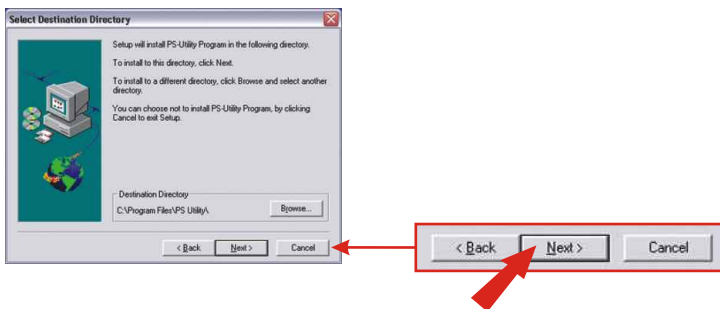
Select Destination Directory

Setup will install PS-Utility Program in the following directory.

To install to this directory, click Next.

To install to a different directory, click Browse and select another directory.

You can choose not to install PS-Utility Program, by clicking Cancel to exit Setup.

Destination Directory

C:\Program Files\PS Utility\

Browse...

< Back

Next >

Cancel

< Back

Next >

Cancel